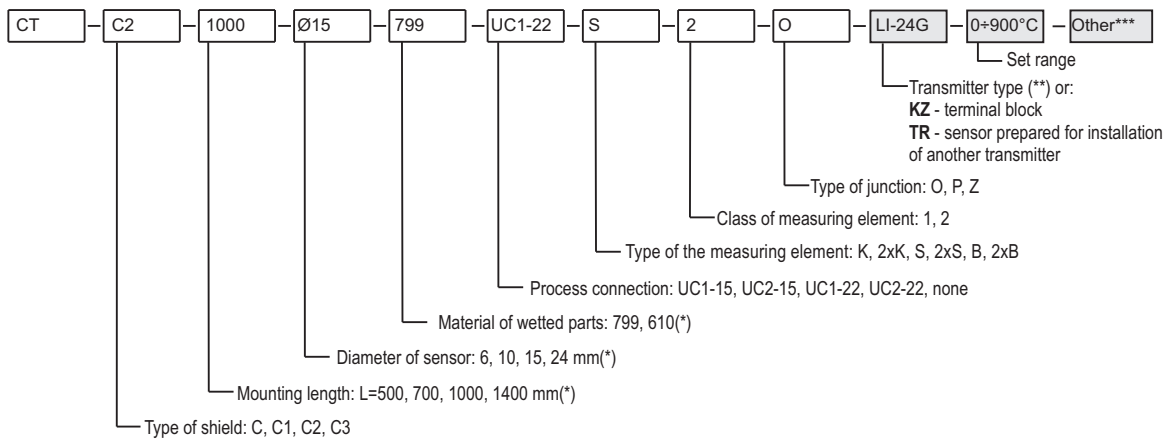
CT – C2 – 1000 – Ø15 – 799 – UC1-22 – S – 2 – O – LI-24G – 0÷900°C – Other***

Set range

Transmitter type (**) or:
**KZ** - terminal block
**TR** - sensor prepared for installation of another transmitter

Type of junction: O, P, Z

Class of measuring element: 1, 2

Type of the measuring element: K, 2xK, S, 2xS, B, 2xB

Process connection: UC1-15, UC2-15, UC1-22, UC2-22, none

Material of wetted parts: 799, 610(*)

Diameter of sensor: 6, 10, 15, 24 mm(*)

Mounting length: L=500, 700, 1000, 1400 mm(*)

Type of shield: C, C1, C2, C3